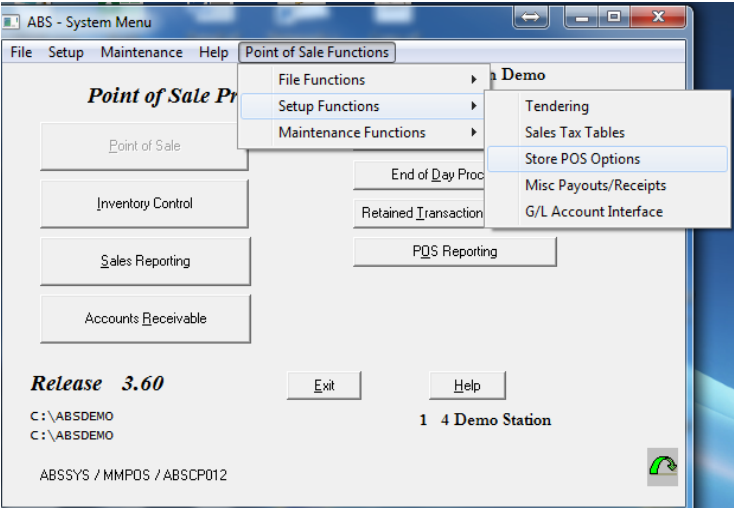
ABS - System Menu

File Setup Maintenance Help Point of Sale Functions

File Functions
Setup Functions
Maintenance Functions

Tendering
Sales Tax Tables
Store POS Options
Misc Payouts/Receipts
G/L Account Interface

Point of Sale Pr

n Demo

Point of Sale

Inventory Control

Sales Reporting

Accounts Receivable

End of Day Proc

Retained Transaction

POS Reporting

Release 3.60

Exit

Help

C:\ABSDEMO
C:\ABSDEMO

1 4 Demo Station

ABSSYS / MMPOS / ABSCP012